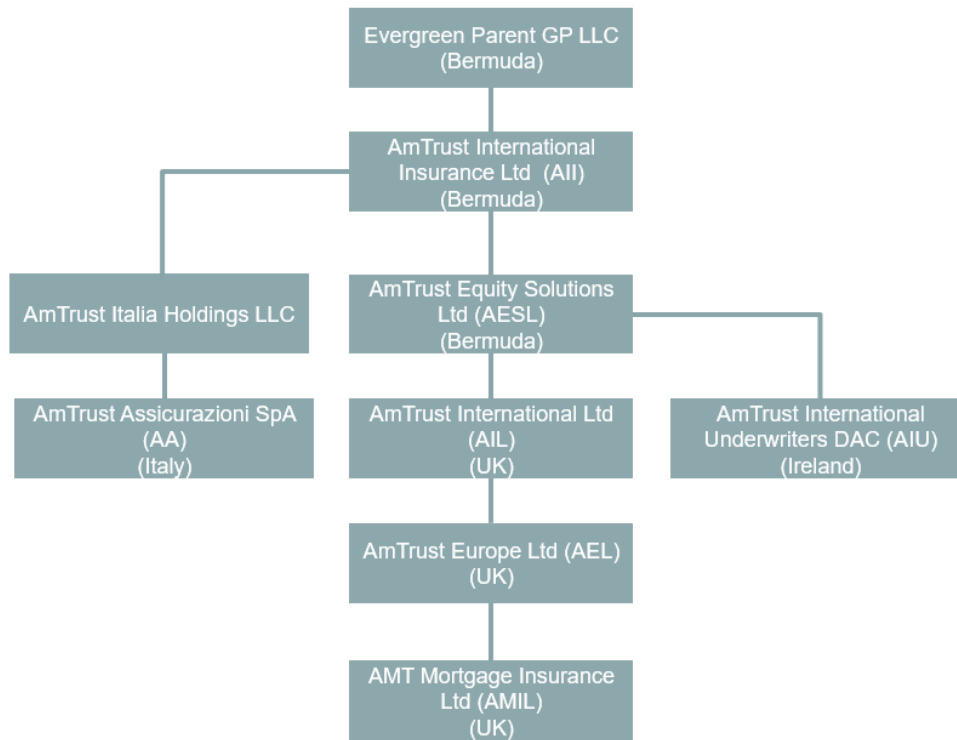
Evergreen Parent GP LLC
(Bermuda)

AmTrust International Insurance Ltd (AII)
(Bermuda)

AmTrust Italia Holdings LLC

AmTrust Equity Solutions Ltd (AESL)
(Bermuda)

AmTrust Assicurazioni SpA
(AA)
(Italy)

AmTrust International Ltd
(AIL)
(UK)

AmTrust International Underwriters DAC (AIU)
(Ireland)

AmTrust Europe Ltd (AEL)
(UK)

AMT Mortgage Insurance Ltd (AMIL)
(UK)